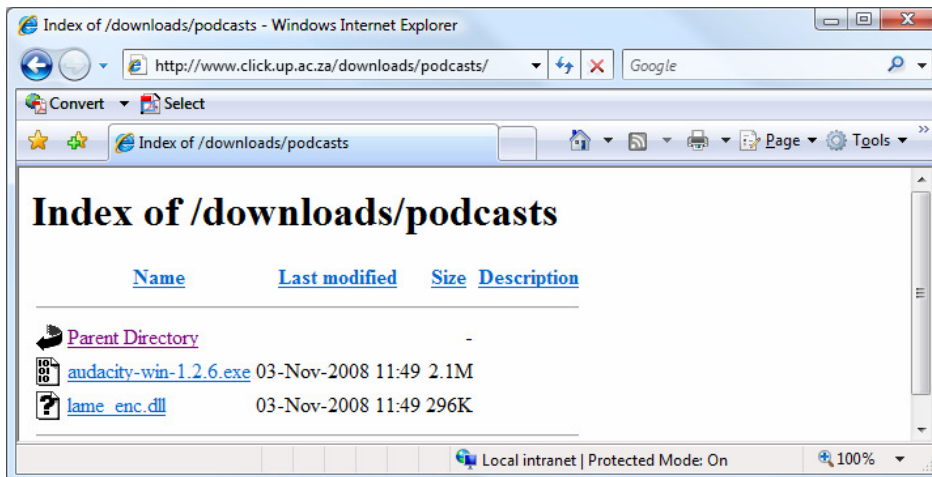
Index of /downloads/podcasts - Windows Internet Explorer

http://www.click.up.ac.za/downloads/podcasts/

Google

Convert Select

Index of /downloads/podcasts

Page Tools

# Index of /downloads/podcasts

| Name | Last modified | Size | Description |
|---|---|---|---|
| Parent Directory | | - | |
| audacity-win-1.2.6.exe | 03-Nov-2008 11:49 | 2.1M | |
| lame_enc.dll | 03-Nov-2008 11:49 | 296K | |

Local intranet | Protected Mode: On

100%